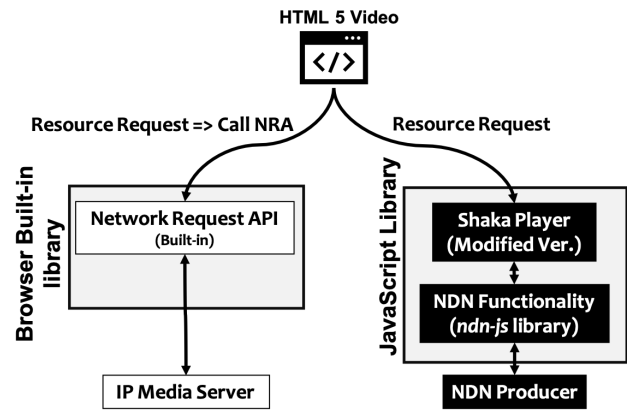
HTML 5 Video

</>

Resource Request => Call NRA

Resource Request

Browser Built-in library

Network Request API
(Built-in)

IP Media Server

JavaScript Library

Shaka Player
(Modified Ver.)

NDN Functionality
(ndn-js library)

NDN Producer